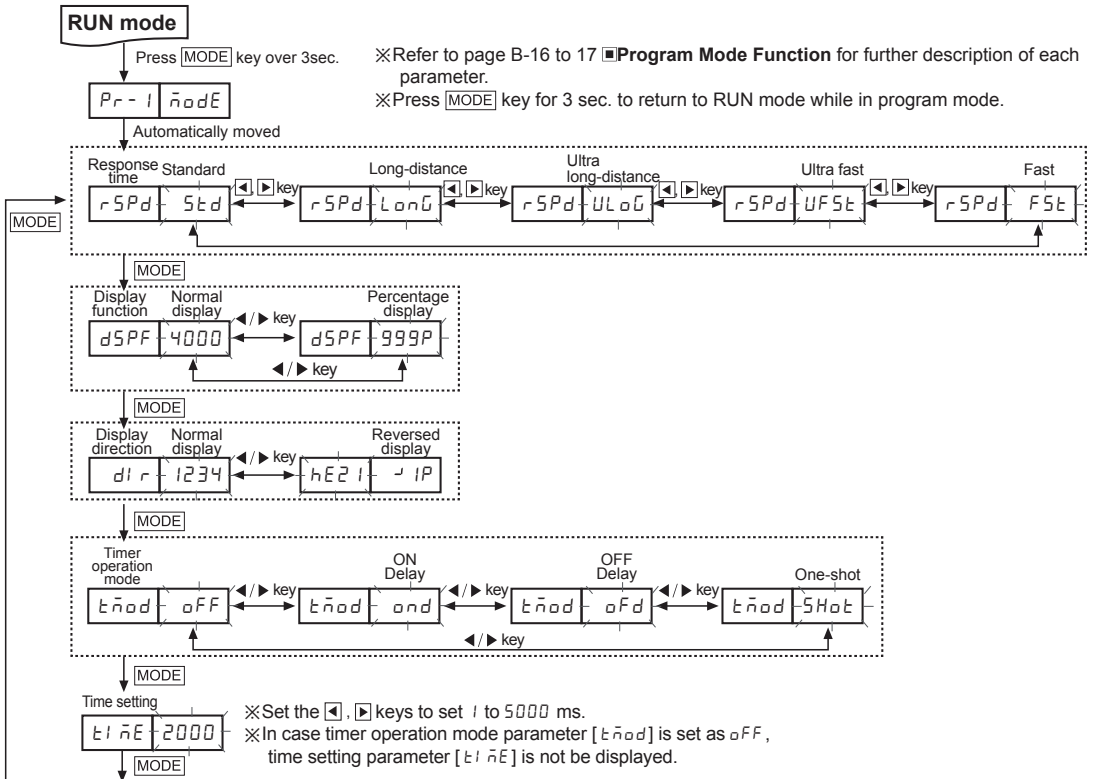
RUN mode

Press MODE key over 3sec.

※Refer to page B-16 to 17 ■Program Mode Function for further description of each parameter.

※Press MODE key for 3 sec. to return to RUN mode while in program mode.

Pr-1 ᾱodE

Automatically moved

Response time | Standard | Long-distance | Ultra long-distance | Ultra fast | Fast

rSPd StD ◀, ▶ key rSPd LonG ◀, ▶ key rSPd ULoG ◀, ▶ key rSPd UFSt ◀, ▶ key rSPd FSt

MODE

MODE

Display function | Normal display | Percentage display

dSPF 4000 ◀/▶ key dSPF 999P

◀/▶ key

MODE

Display direction | Normal display | Reversed display

dIr 1234 ◀/▶ key hE21 -IP

MODE

Timer operation mode | ON Delay | OFF Delay | One-shot

tᾱod oFF ◀/▶ key tᾱod ond ◀/▶ key tᾱod oFd ◀/▶ key tᾱod SHot

◀/▶ key

MODE

Time setting

tIᾱE 2000

※Set the ◀, ▶ keys to set 1 to 5000 ms.

※In case timer operation mode parameter [tᾱod] is set as oFF, time setting parameter [tIᾱE] is not be displayed.

MODE